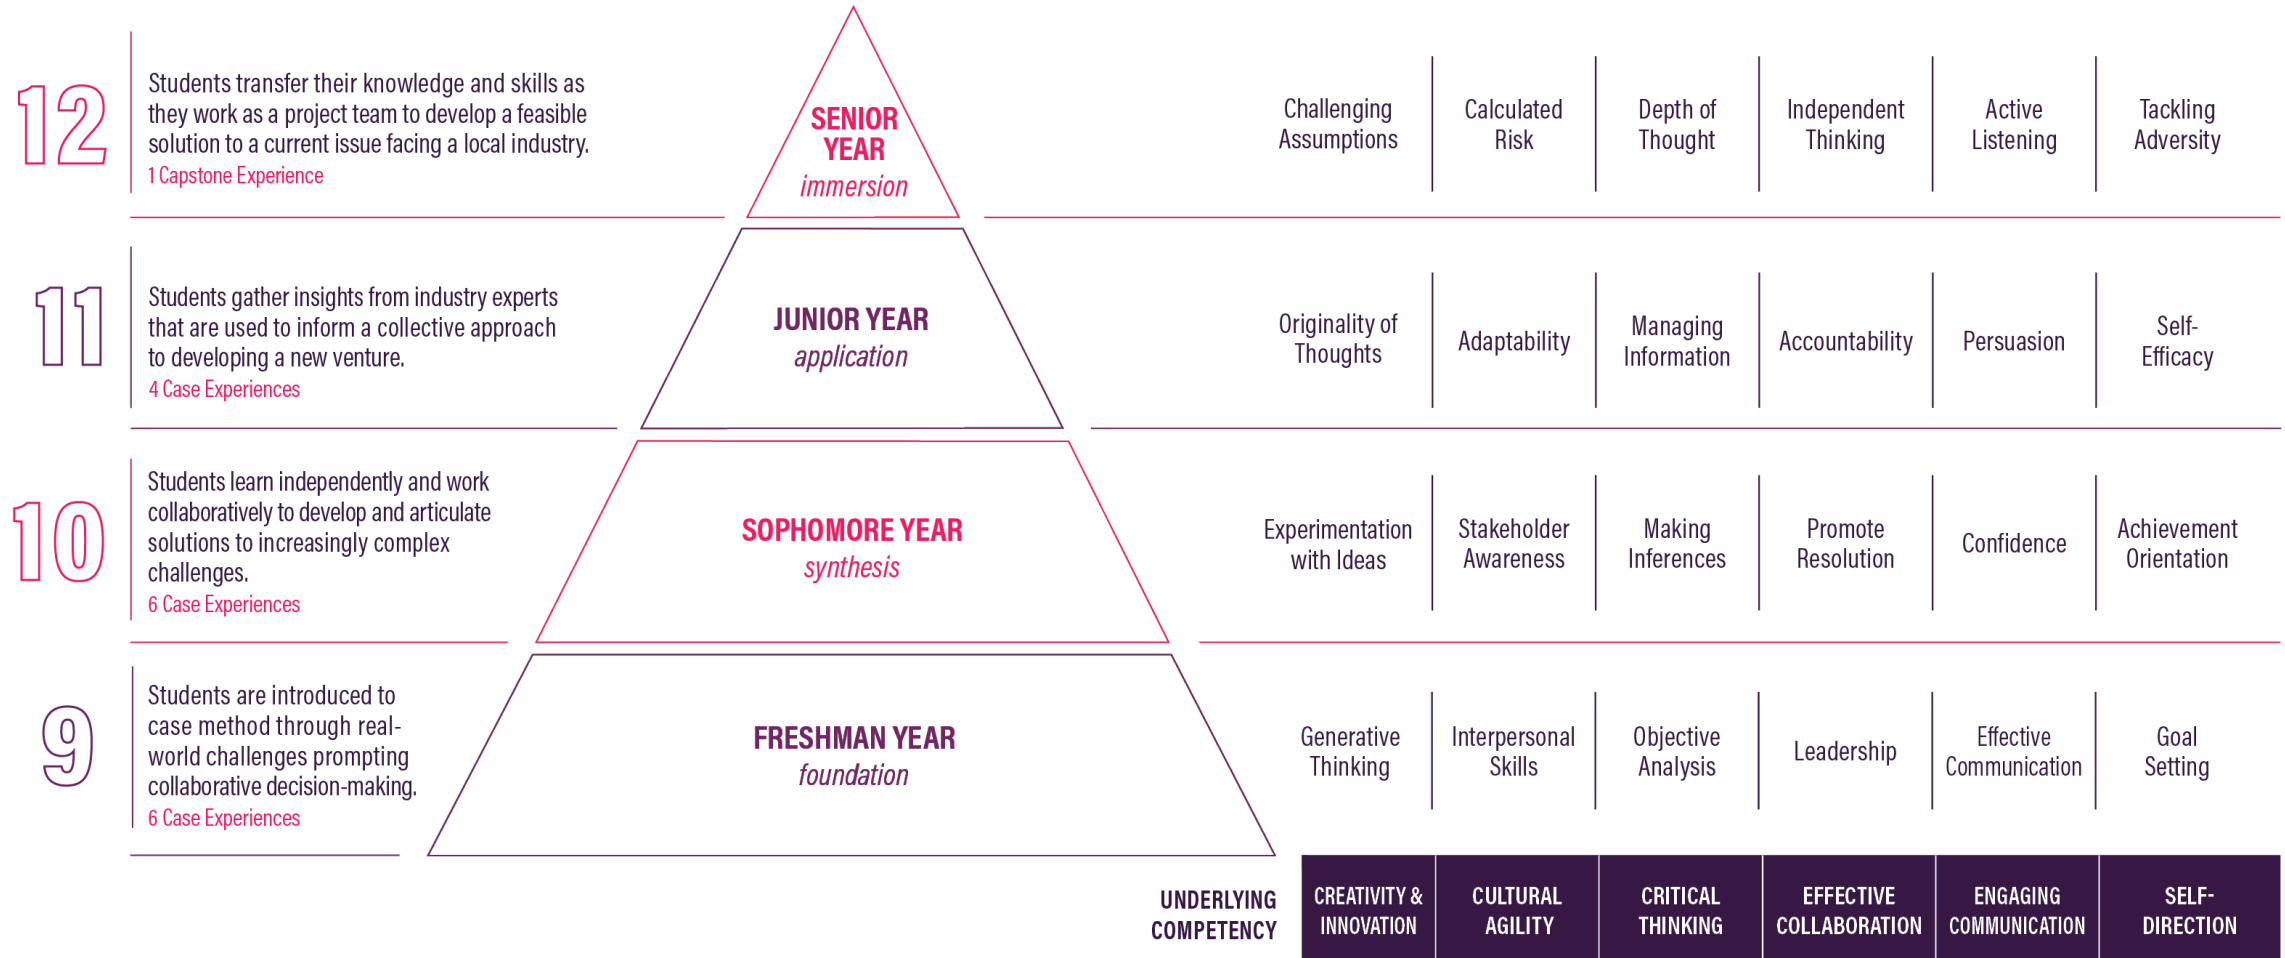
12

Students transfer their knowledge and skills as they work as a project team to develop a feasible solution to a current issue facing a local industry.
1 Capstone Experience

SENIOR YEAR
immersion

Challenging Assumptions | Calculated Risk | Depth of Thought | Independent Thinking | Active Listening | Tackling Adversity

11

Students gather insights from industry experts that are used to inform a collective approach to developing a new venture.
4 Case Experiences

JUNIOR YEAR
application

Originality of Thoughts | Adaptability | Managing Information | Accountability | Persuasion | Self-Efficacy

10

Students learn independently and work collaboratively to develop and articulate solutions to increasingly complex challenges.
6 Case Experiences

SOPHOMORE YEAR
synthesis

Experimentation with Ideas | Stakeholder Awareness | Making Inferences | Promote Resolution | Confidence | Achievement Orientation

9

Students are introduced to case method through real-world challenges prompting collaborative decision-making.
6 Case Experiences

FRESHMAN YEAR
foundation

Generative Thinking | Interpersonal Skills | Objective Analysis | Leadership | Effective Communication | Goal Setting

UNDERLYING COMPETENCY

| CREATIVITY & INNOVATION | CULTURAL AGILITY | CRITICAL THINKING | EFFECTIVE COLLABORATION | ENGAGING COMMUNICATION | SELF-DIRECTION |
|---|---|---|---|---|---|